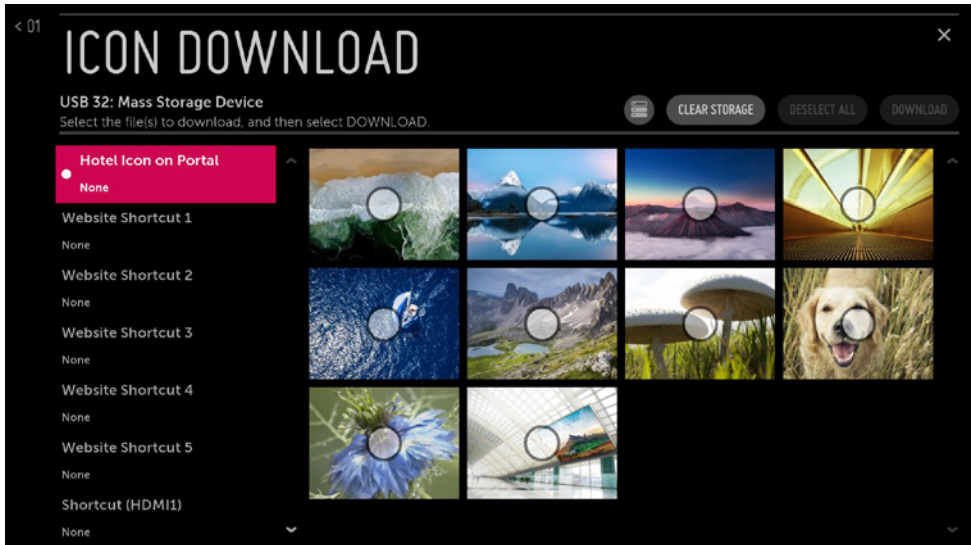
< 01

ICON DOWNLOAD

USB 32: Mass Storage Device
Select the file(s) to download, and then select DOWNLOAD.

CLEAR STORAGE DESELECT ALL DOWNLOAD

Hotel Icon on Portal
None

Website Shortcut 1
None

Website Shortcut 2
None

Website Shortcut 3
None

Website Shortcut 4
None

Website Shortcut 5
None

Shortcut (HDMI1)
None